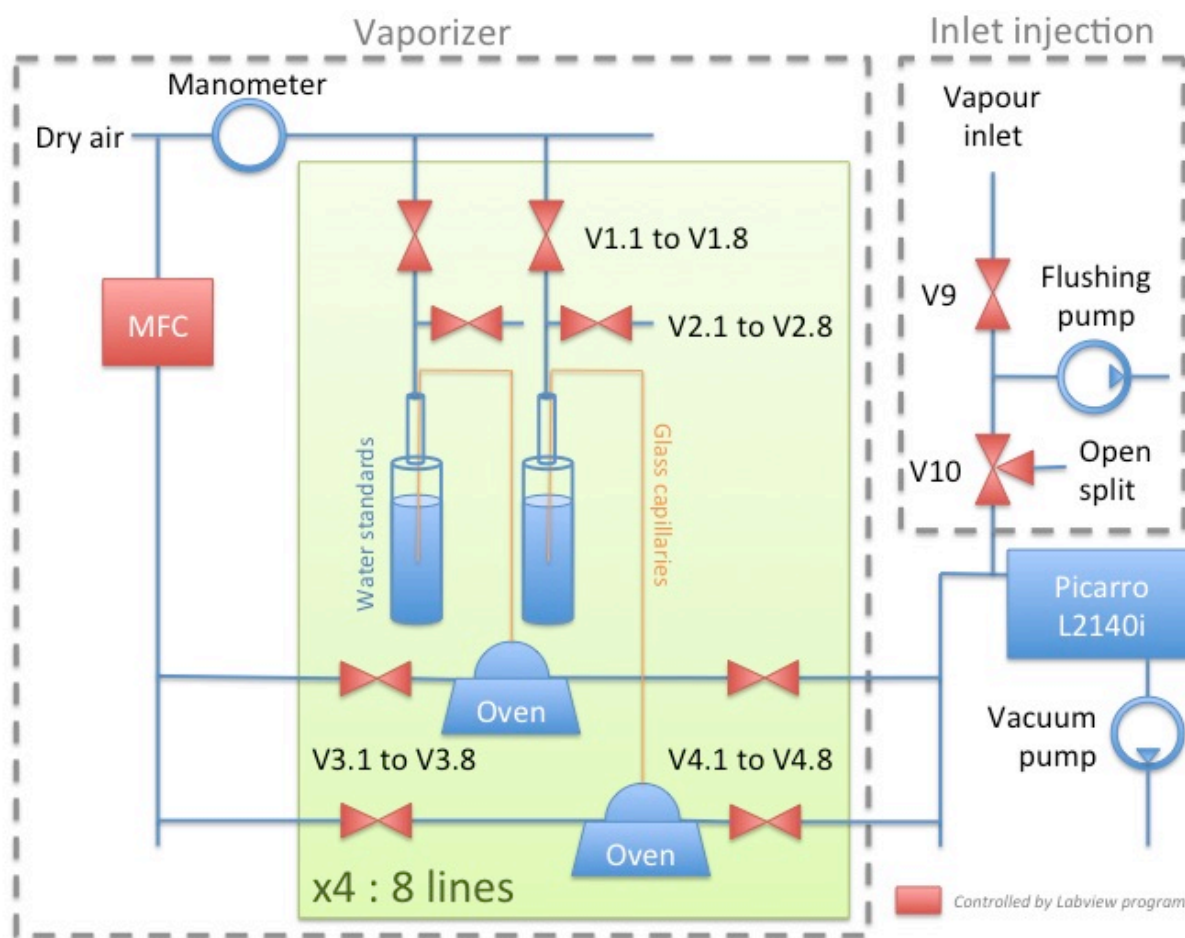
Vaporizer

Inlet injection

Manometer

Dry air

MFC

V1.1 to V1.8

V2.1 to V2.8

Water standards

Glass capillaries

Oven

Oven

V3.1 to V3.8

V4.1 to V4.8

x4 : 8 lines

Vapour inlet

V9

Flushing pump

V10

Open split

Picarro L2140i

Vacuum pump

Controlled by Labview program